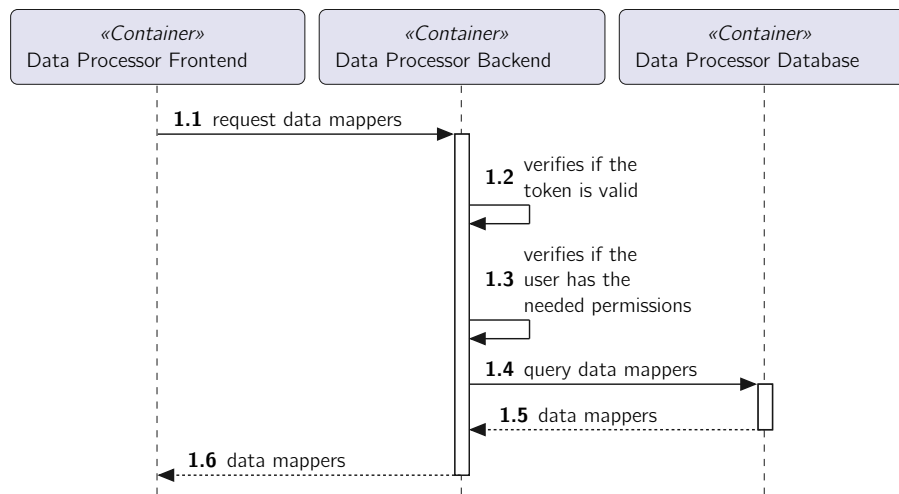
«Container»
Data Processor Frontend

«Container»
Data Processor Backend

«Container»
Data Processor Database

**1.1** request data mappers

**1.2** verifies if the token is valid

**1.3** verifies if the user has the needed permissions

**1.4** query data mappers

**1.5** data mappers

**1.6** data mappers